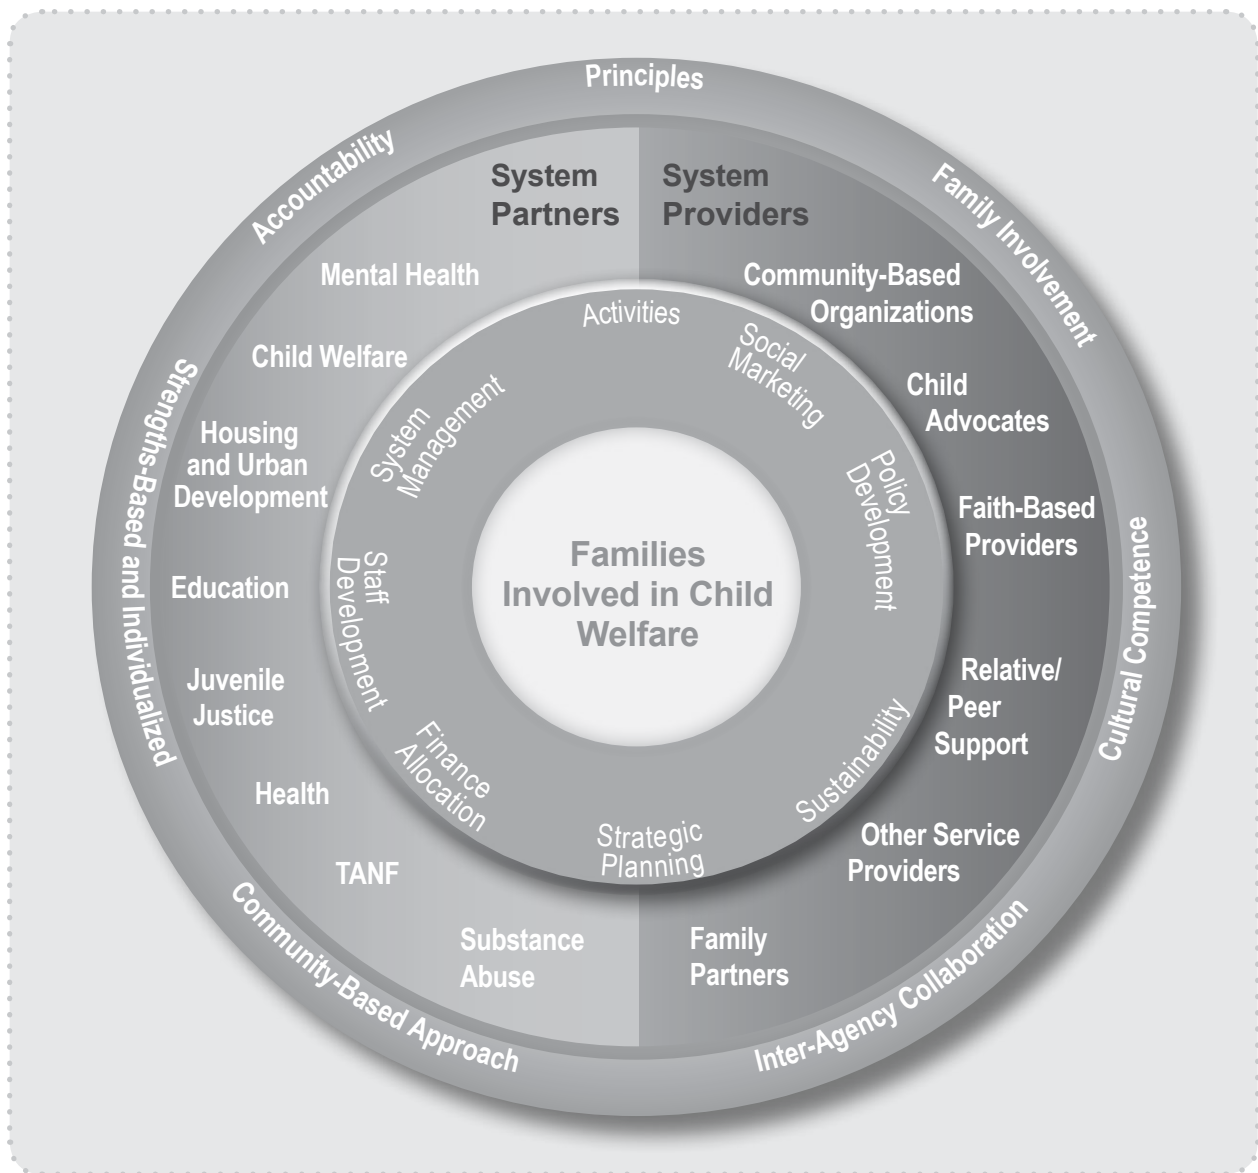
Principles

Accountability

Family Involvement

Strengths-Based and Individualized

Cultural Competence

Community-Based Approach

Inter-Agency Collaboration

System Partners

System Providers

Mental Health

Child Welfare

Housing and Urban Development

Education

Juvenile Justice

Health

TANF

Substance Abuse

Community-Based Organizations

Child Advocates

Faith-Based Providers

Relative/ Peer Support

Other Service Providers

Family Partners

Activities

Social Marketing

Policy Development

Sustainability

Strategic Planning

Finance Allocation

Staff Development

System Management

Families Involved in Child Welfare